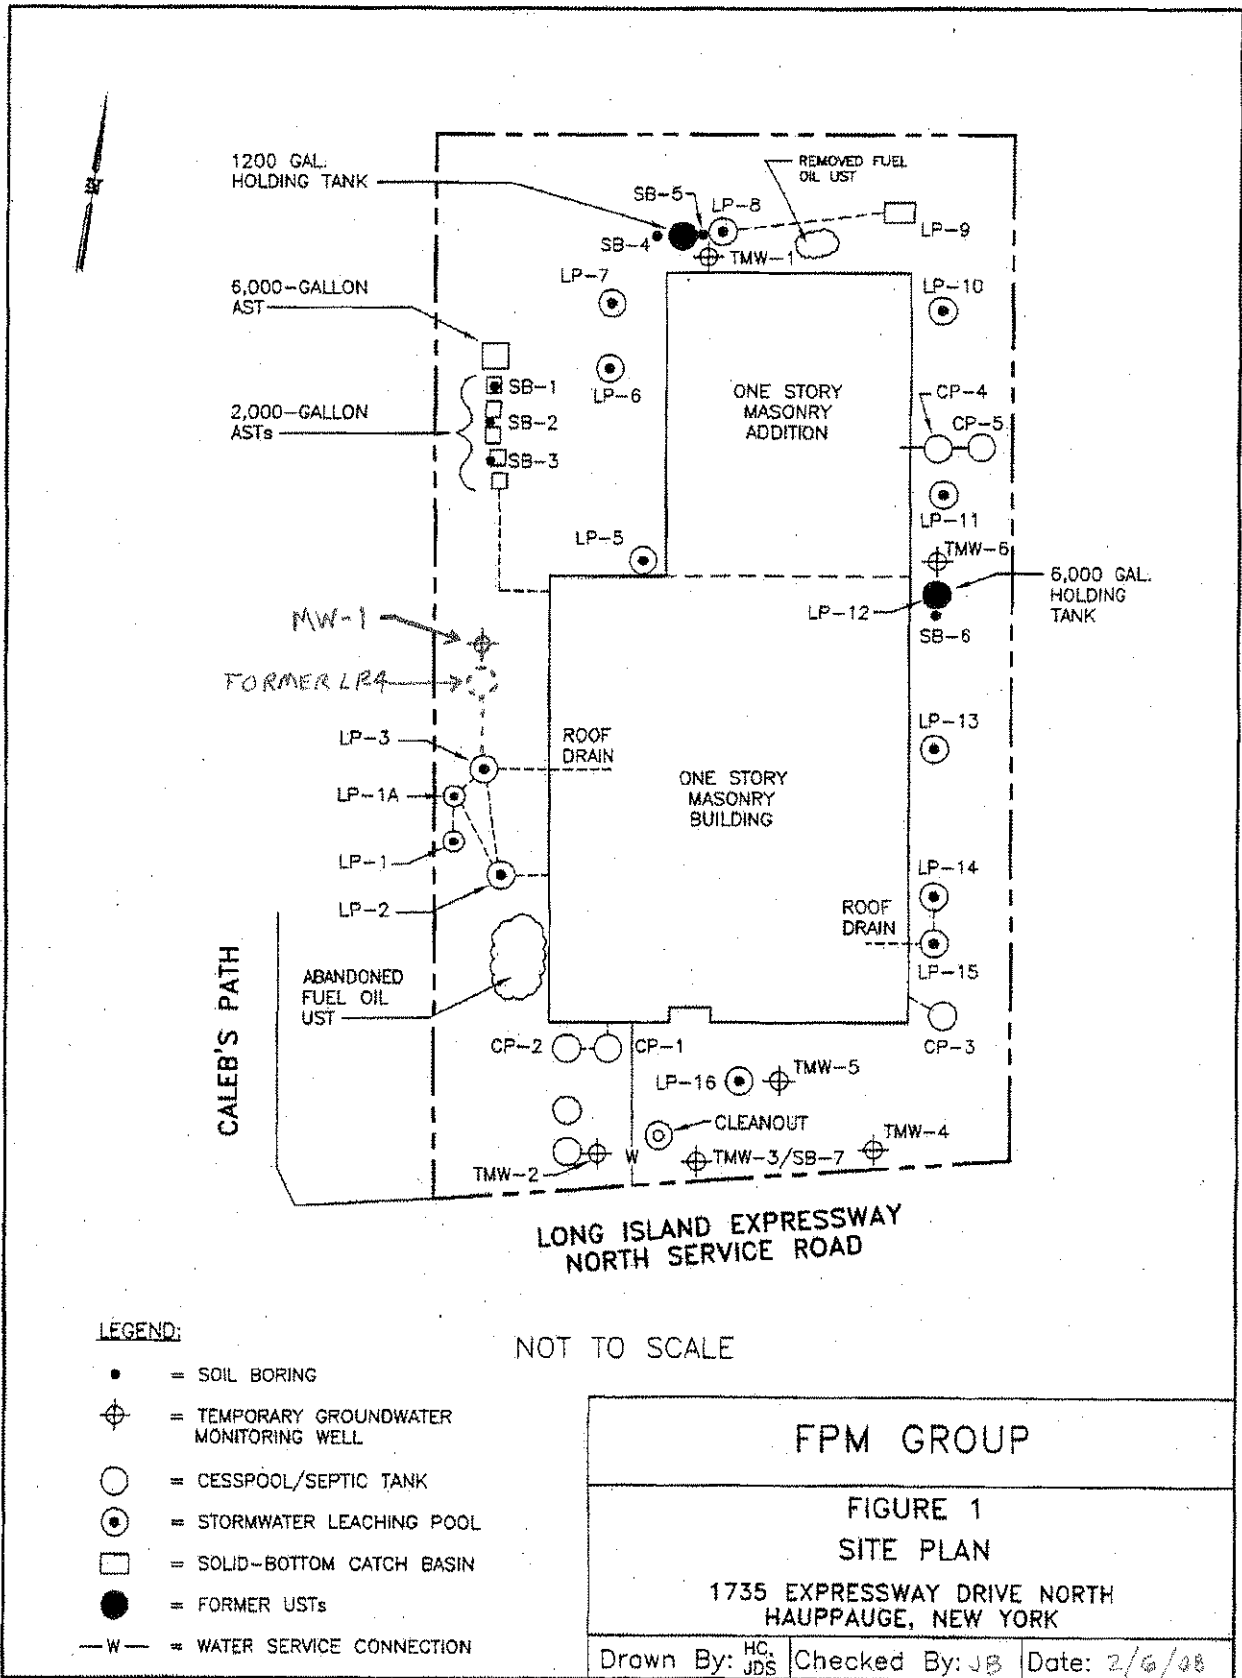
1200 GAL. HOLDING TANK

REMOVED FUEL OIL UST

SB-5

LP-8

LP-9

SB-4

TMW-1

LP-7

LP-10

6,000-GALLON AST

SB-1

LP-6

ONE STORY MASONRY ADDITION

CP-4

2,000-GALLON ASTs

SB-2

CP-5

SB-3

LP-11

LP-5

TMW-6

6,000 GAL. HOLDING TANK

LP-12

SB-6

MW-1

FORMER LP-4

LP-13

LP-3

ROOF DRAIN

LP-1A

ONE STORY MASONRY BUILDING

LP-1

LP-14

LP-2

ROOF DRAIN

LP-15

CALEB'S PATH

ABANDONED FUEL OIL UST

CP-3

CP-2

CP-1

LP-16

TMW-5

CLEANOUT

TMW-4

W

TMW-3/SB-7

TMW-2

LONG ISLAND EXPRESSWAY NORTH SERVICE ROAD

LEGEND:

NOT TO SCALE

= SOIL BORING

= TEMPORARY GROUNDWATER MONITORING WELL

= CESSPOOL/SEPTIC TANK

= STORMWATER LEACHING POOL

= SOLID-BOTTOM CATCH BASIN

= FORMER USTs

—W— = WATER SERVICE CONNECTION

FPM GROUP

FIGURE 1
SITE PLAN

1735 EXPRESSWAY DRIVE NORTH
HAUPPAUGE, NEW YORK

| Drawn By: HC, JDS | Checked By: JB | Date: 2/6/08 |